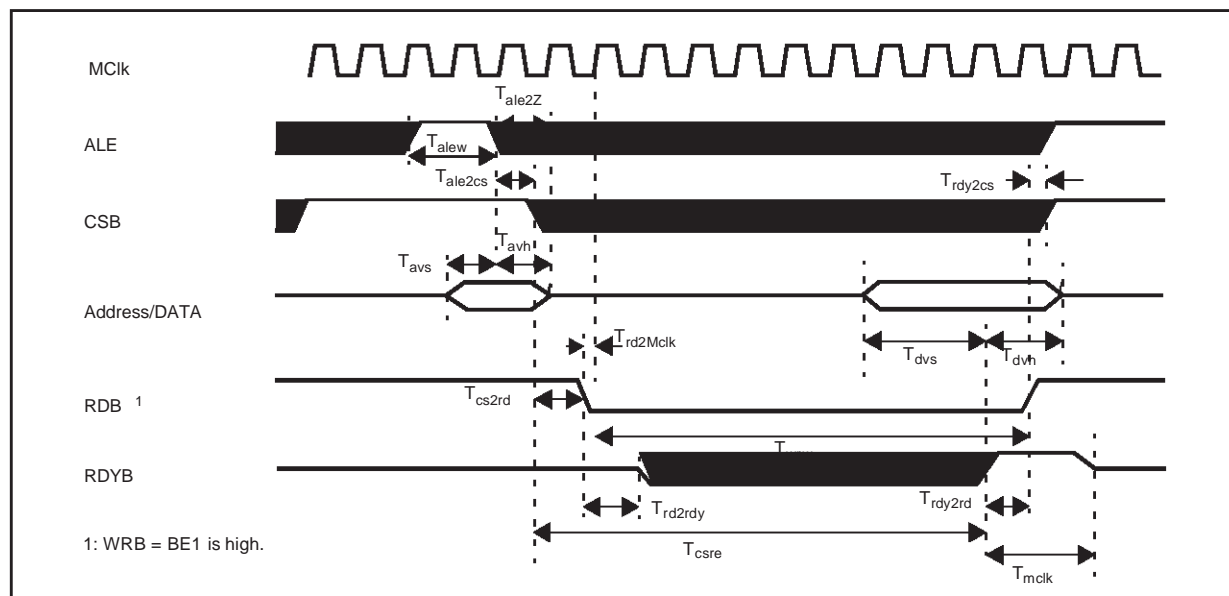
MClk

$T_{ale2Z}$

ALE

$T_{alew}$

$T_{ale2cs}$

$T_{rdy2cs}$

CSB

$T_{avh}$

$T_{avs}$

Address/DATA

$T_{rd2Mclk}$

$T_{dvs}$

$T_{dvh}$

RDB $^1$

$T_{cs2rd}$

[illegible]

RDYB

$T_{rd2rdy}$

$T_{rdy2rd}$

1: WRB = BE1 is high.

$T_{csre}$

$T_{mclk}$